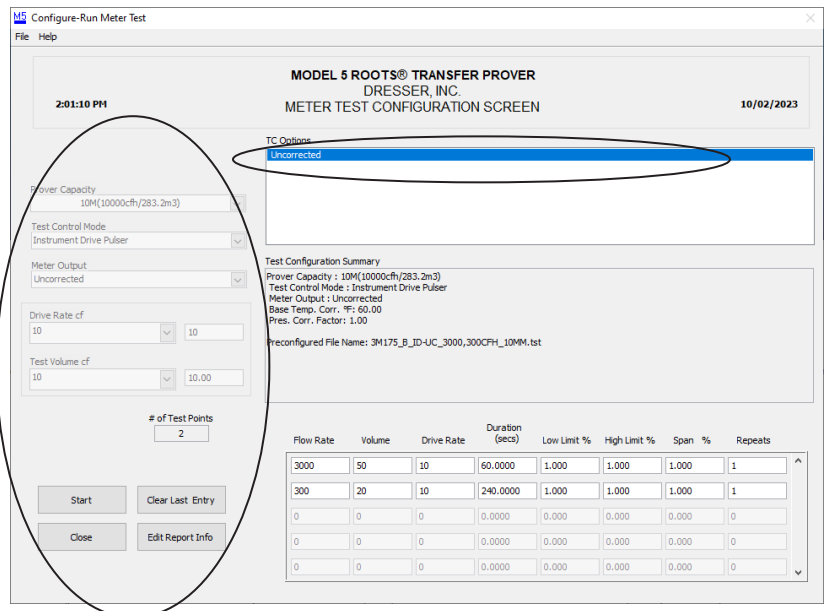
M5 Configure-Run Meter Test

File Help

MODEL 5 ROOTS® TRANSFER PROVER
DRESSER, INC.
METER TEST CONFIGURATION SCREEN

2:01:10 PM

10/02/2023

TC Options
Uncorrected

Prover Capacity
10M(10000cfh/283.2m3)

Test Control Mode
Instrument Drive Pulser

Meter Output
Uncorrected

Drive Rate cf
10
10

Test Volume cf
10
10.00

# of Test Points
2

Start
Clear Last Entry
Close
Edit Report Info

Test Configuration Summary
Prover Capacity : 10M(10000cfh/283.2m3)
Test Control Mode : Instrument Drive Pulser
Meter Output : Uncorrected
Base Temp. Corr. °F: 60.00
Pres. Corr. Factor: 1.00

Preconfigured File Name: 3M175_B_ID-UC_3000,300CFH_10MM.tst

| Flow Rate | Volume | Drive Rate | Duration (secs) | Low Limit % | High Limit % | Span % | Repeats |
|---|---|---|---|---|---|---|---|
| 3000 | 50 | 10 | 60.0000 | 1.000 | 1.000 | 1.000 | 1 |
| 300 | 20 | 10 | 240.0000 | 1.000 | 1.000 | 1.000 | 1 |
| 0 | 0 | 0 | 0.0000 | 0.000 | 0.000 | 0.000 | 0 |
| 0 | 0 | 0 | 0.0000 | 0.000 | 0.000 | 0.000 | 0 |
| 0 | 0 | 0 | 0.0000 | 0.000 | 0.000 | 0.000 | 0 |